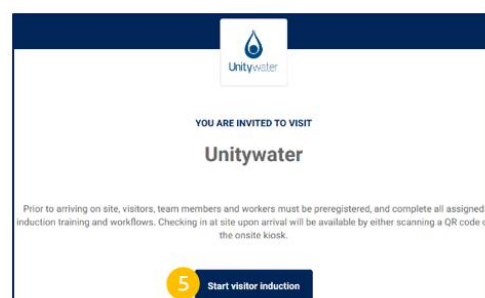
Unitywater

YOU ARE INVITED TO VISIT

Unitywater

Prior to arriving on site, visitors, team members and workers must be preregistered, and complete all assigned induction training and workflows. Checking in at site upon arrival will be available by either scanning a QR code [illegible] the onsite kiosk.

5

Start visitor induction